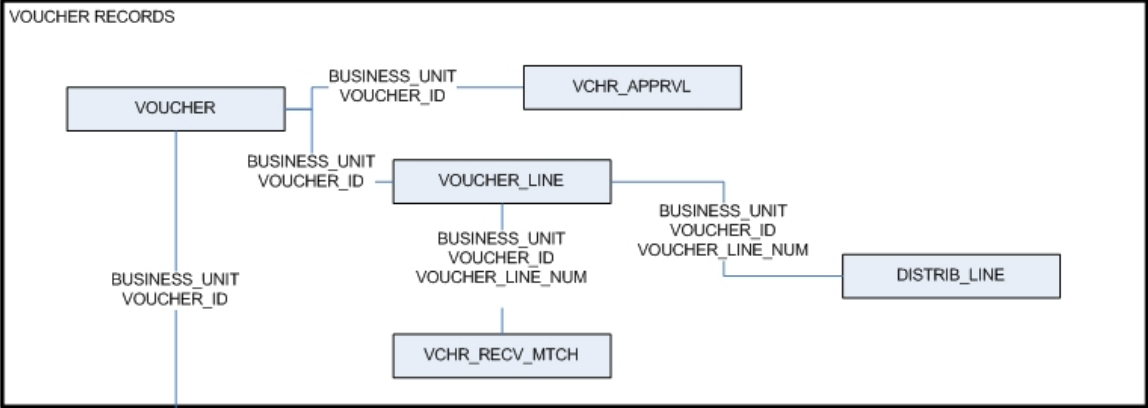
VOUCHER RECORDS

VOUCHER

BUSINESS_UNIT
VOUCHER_ID

VCHR_APPRVL

BUSINESS_UNIT
VOUCHER_ID

VOUCHER_LINE

BUSINESS_UNIT
VOUCHER_ID
VOUCHER_LINE_NUM

DISTRIB_LINE

BUSINESS_UNIT
VOUCHER_ID
VOUCHER_LINE_NUM

BUSINESS_UNIT
VOUCHER_ID

VCHR_RECV_MTCH